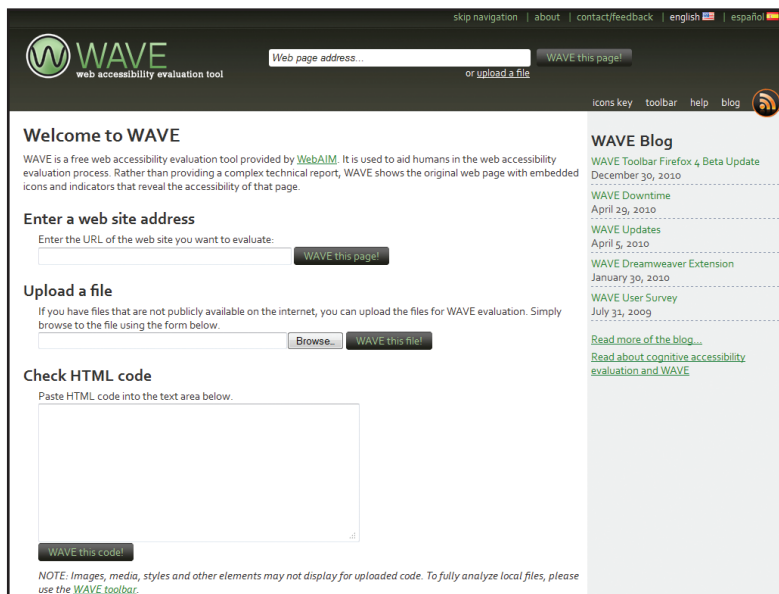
skip navigation | about | contact/feedback | english | español

WAVE
web accessibility evaluation tool

Web page address...
WAVE this page!
or upload a file

icons key toolbar help blog

Welcome to WAVE

WAVE is a free web accessibility evaluation tool provided by WebAIM. It is used to aid humans in the web accessibility evaluation process. Rather than providing a complex technical report, WAVE shows the original web page with embedded icons and indicators that reveal the accessibility of that page.

Enter a web site address

Enter the URL of the web site you want to evaluate:

WAVE this page!

Upload a file

If you have files that are not publicly available on the internet, you can upload the files for WAVE evaluation. Simply browse to the file using the form below.

Browse... WAVE this file!

Check HTML code

Paste HTML code into the text area below.

WAVE this code!

NOTE: Images, media, styles and other elements may not display for uploaded code. To fully analyze local files, please use the WAVE toolbar.

WAVE Blog

WAVE Toolbar Firefox 4 Beta Update
December 30, 2010

WAVE Downtime
April 29, 2010

WAVE Updates
April 5, 2010

WAVE Dreamweaver Extension
January 30, 2010

WAVE User Survey
July 31, 2009

Read more of the blog...

Read about cognitive accessibility evaluation and WAVE